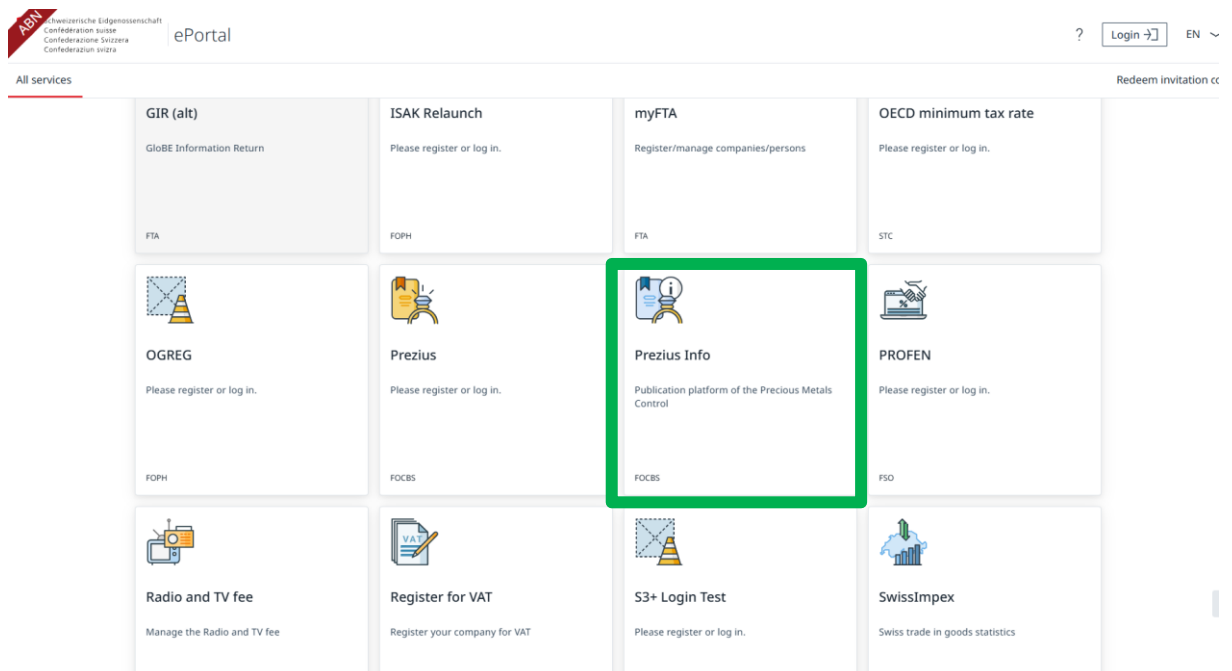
ABN
Schweizerische Eidgenossenschaft
Confédération suisse
Confederazione Svizzera
Confederaziun svizra

ePortal

?
Login
EN

All services
Redeem invitation co

GIR (alt)
GloBE Information Return
FTA

ISAK Relaunch
Please register or log in.
FOPH

myFTA
Register/manage companies/persons
FTA

OECD minimum tax rate
Please register or log in.
STC

OGREG
Please register or log in.
FOPH

Prezius
Please register or log in.
FOCBS

Prezius Info
Publication platform of the Precious Metals Control
FOCBS

PROFEN
Please register or log in.
FSO

Radio and TV fee
Manage the Radio and TV fee

VAT
Register for VAT
Register your company for VAT

S3+ Login Test
Please register or log in.

SwissImpex
Swiss trade in goods statistics